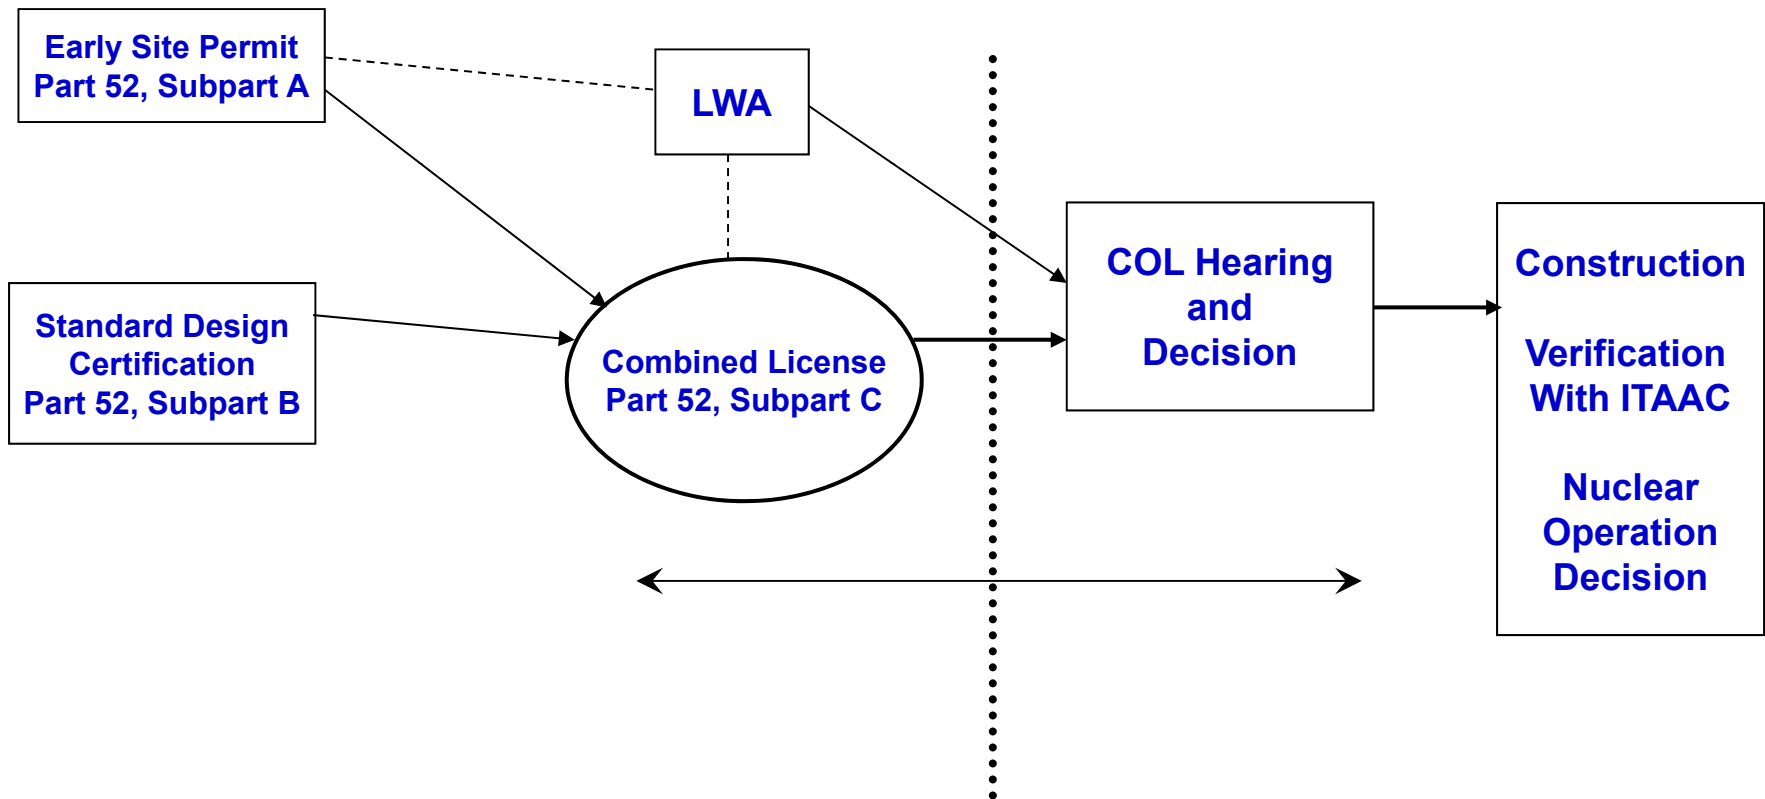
Early Site Permit
Part 52, Subpart A

LWA

Standard Design Certification
Part 52, Subpart B

Combined License
Part 52, Subpart C

COL Hearing and Decision

Construction

Verification With ITAAC

Nuclear Operation Decision